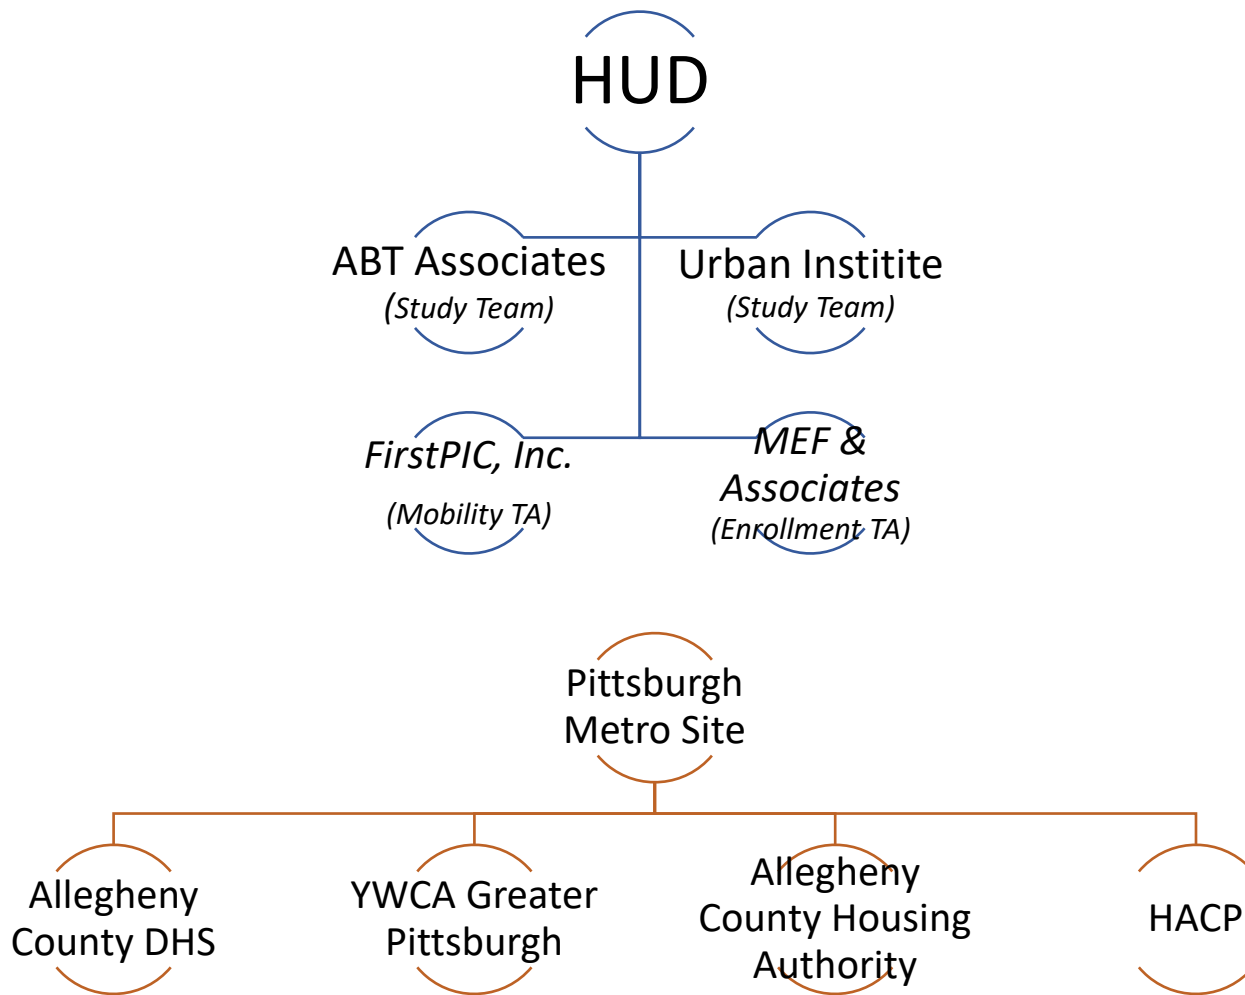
HUD

ABT Associates
(Study Team)

Urban Institite
(Study Team)

FirstPIC, Inc.
(Mobility TA)

MEF & Associates
(Enrollment TA)

Pittsburgh Metro Site

Allegheny County DHS

YWCA Greater Pittsburgh

Allegheny County Housing Authority

HACP